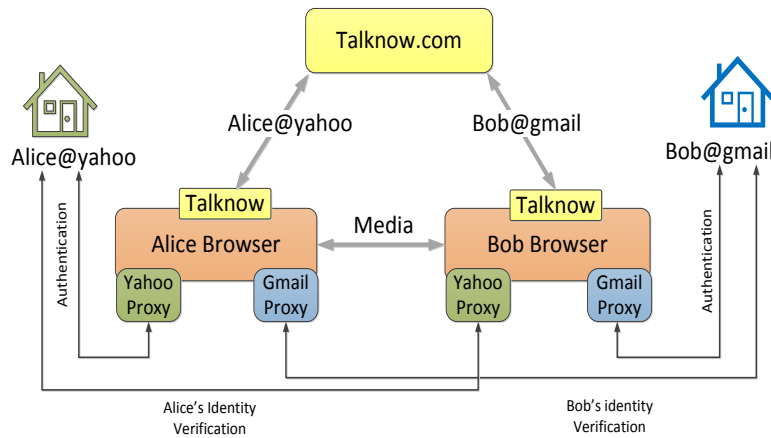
Talknow.com

Alice@yahoo

Bob@gmail

Alice@yahoo

Bob@gmail

Authentication

Talknow

Alice Browser

Yahoo Proxy

Gmail Proxy

Media

Talknow

Bob Browser

Yahoo Proxy

Gmail Proxy

Authentication

Alice's Identity Verification

Bob's identity Verification